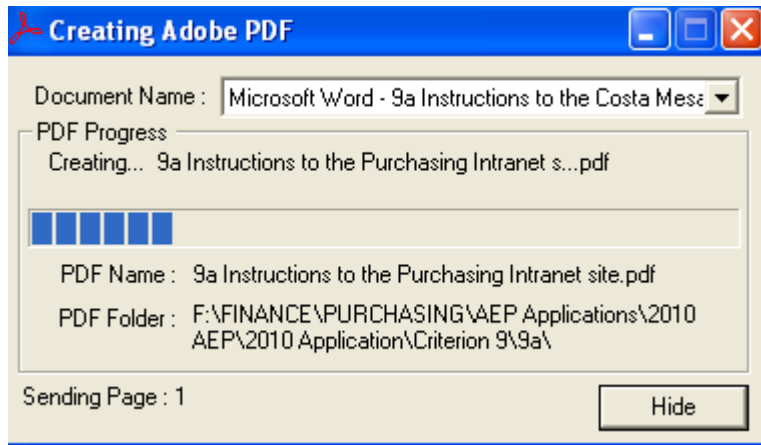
Creating Adobe PDF

Document Name : Microsoft Word - 9a Instructions to the Costa Mesa

PDF Progress

Creating... 9a Instructions to the Purchasing Intranet s...pdf

PDF Name : 9a Instructions to the Purchasing Intranet site.pdf

PDF Folder : F:\FINANCE\PURCHASING\AEP Applications\2010 AEP\2010 Application\Criterion 9\9a\

Sending Page : 1

Hide